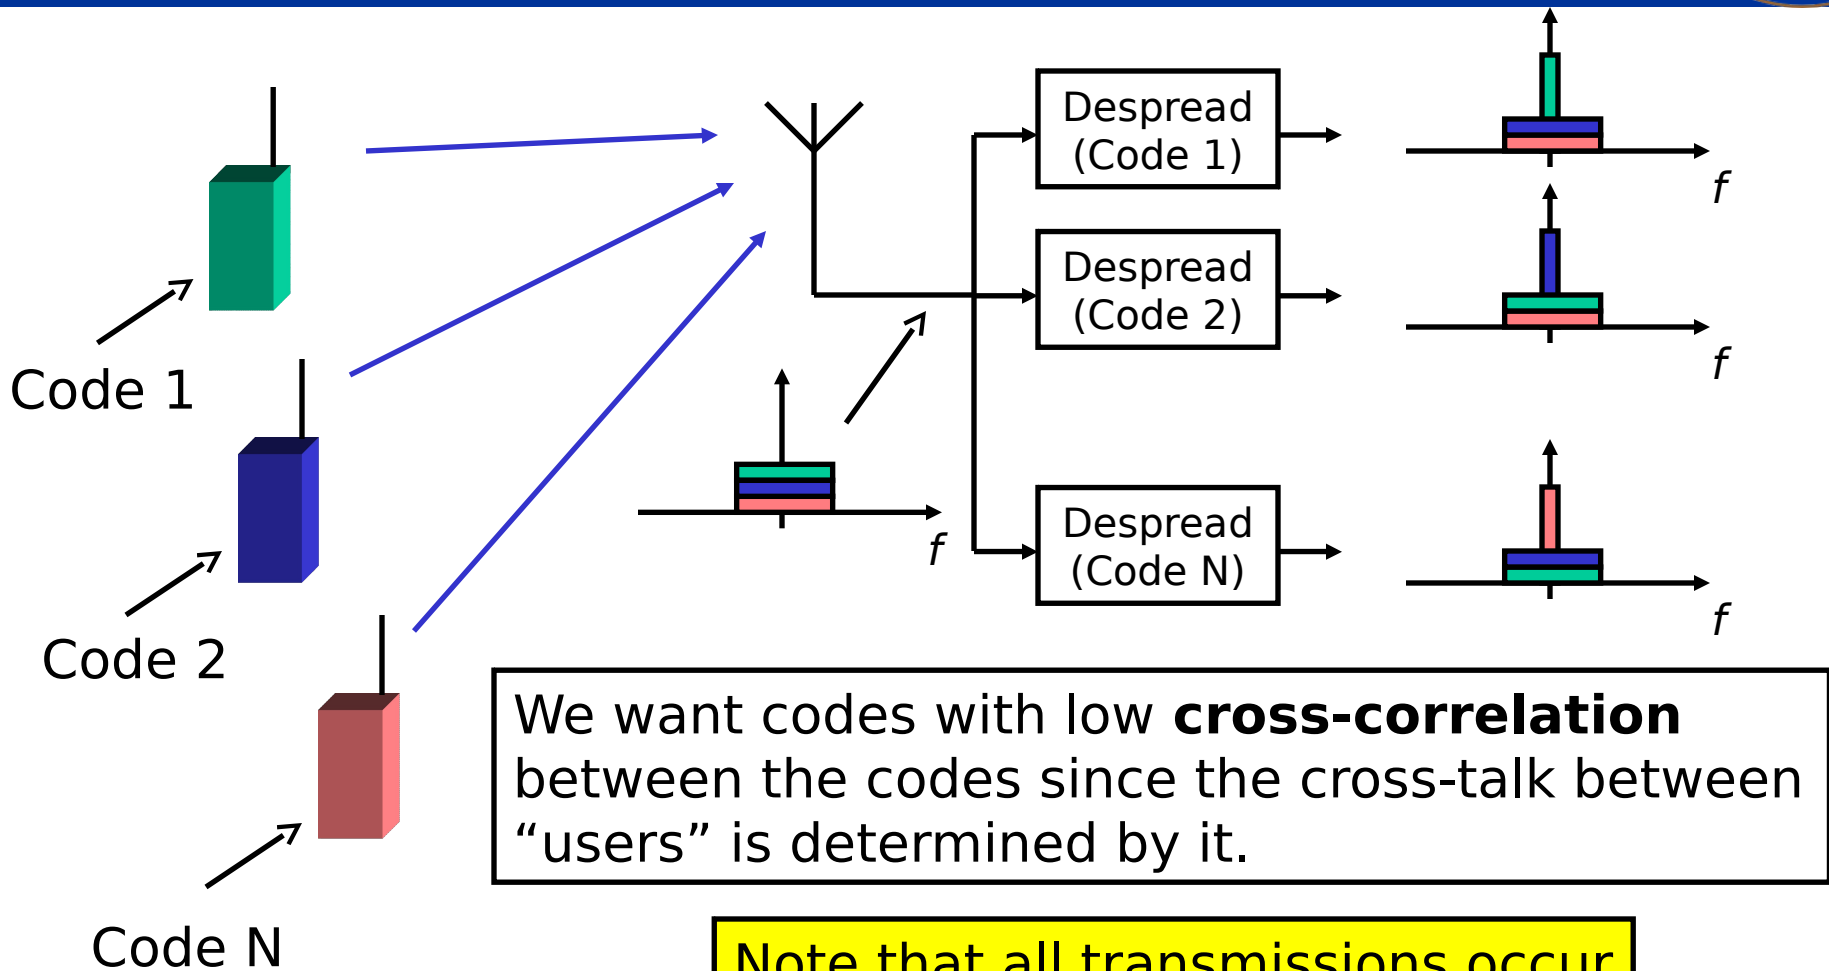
Despread (Code 1)

Despread (Code 2)

Despread (Code N)

$f$

$f$

$f$

$f$

Code 1

Code 2

Code N

We want codes with low **cross-correlation** between the codes since the cross-talk between “users” is determined by it.

Note that all transmissions occur